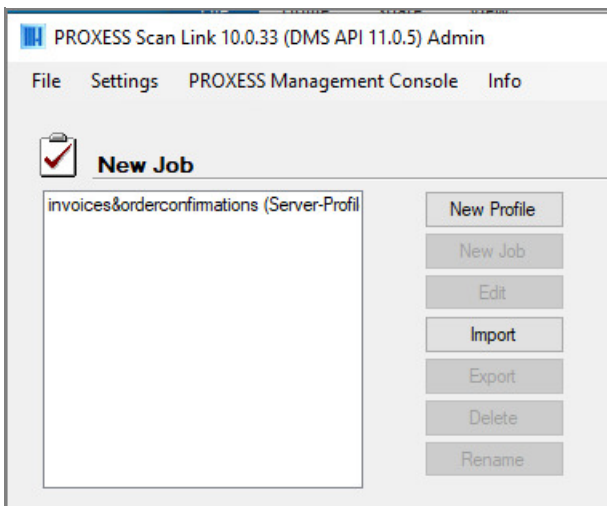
PROXESS Scan Link 10.0.33 (DMS API 11.0.5) Admin

File Settings PROXESS Management Console Info

New Job

invoices&orderconfirmations (Server-Profil

New Profile

New Job

Edit

Import

Export

Delete

Rename